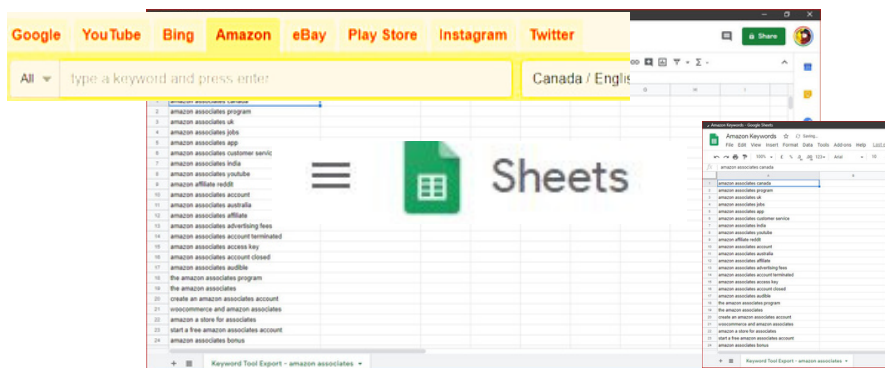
Google YouTube Bing Amazon eBay Play Store Instagram Twitter

All

type a keyword and press enter

Canada / Englis

Share

amazon associates canada
amazon associates program
amazon associates uk
amazon associates jobs
amazon associates app
amazon associates customer servic
amazon associates india
amazon associates youtube
amazon affiliate reddit
amazon associates account
amazon associates australia
amazon associates affiliate
amazon associates advertising fees
amazon associates account terminated
amazon associates access key
amazon associates account closed
amazon associates audible
the amazon associates program
the amazon associates
create an amazon associates account
woocommerce and amazon associates
amazon a store for associates
start a free amazon associates account
amazon associates bonus

Sheets

Keyword Tool Export - amazon associates

Amazon Keywords - Google Sheets

Amazon Keywords

File Edit View Insert Format Data Tools Add-ons Help

amazon associates canada
amazon associates program
amazon associates uk
amazon associates jobs
amazon associates app
amazon associates customer service
amazon associates india
amazon associates youtube
amazon affiliate reddit
amazon associates account
amazon associates australia
amazon associates affiliate
amazon associates advertising fees
amazon associates account terminated
amazon associates access key
amazon associates account closed
amazon associates audible
the amazon associates program
the amazon associates
create an amazon associates account
woocommerce and amazon associates
amazon a store for associates
start a free amazon associates account
amazon associates bonus

Keyword Tool Export - amazon associates